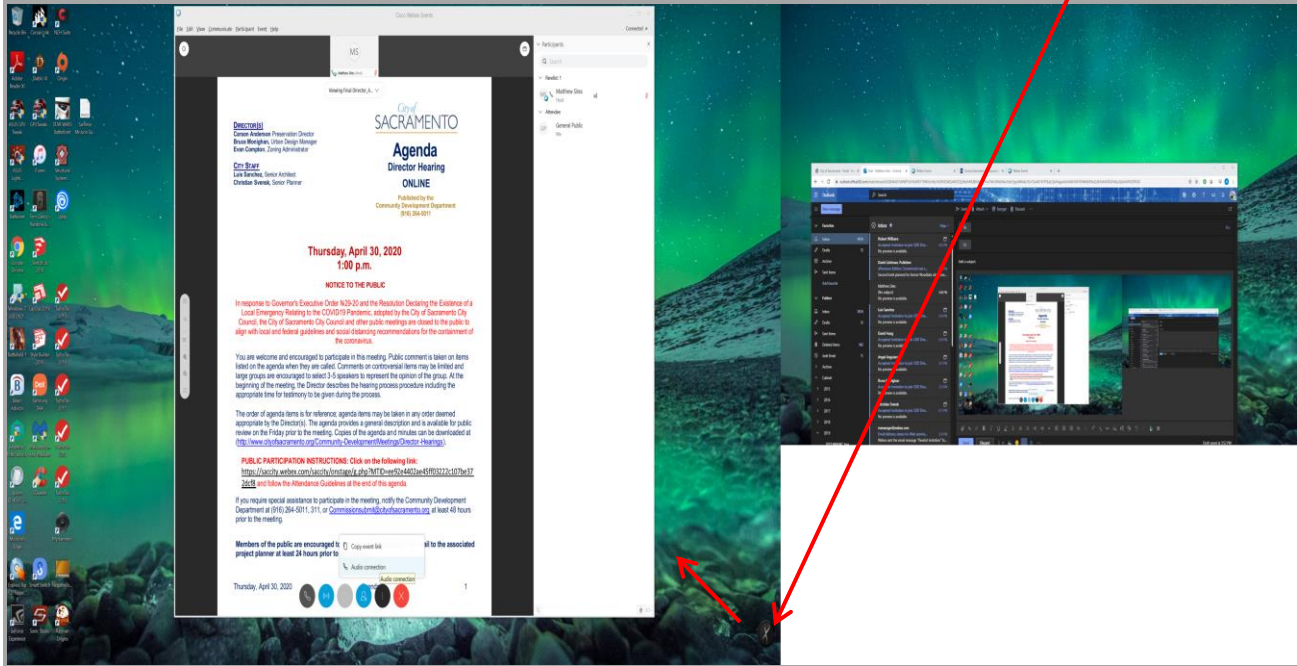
Cisco Webex Events

File Edit View Communicate Participant Event Help

Connected

MS

Viewing Final Director_A...

Participants

Search

Panelist: 1

Matthew Sites
Host

Attendee

General Public
Me

DIRECTOR(S)
Carson Anderson Preservation Director
Bruce Monighan, Urban Design Manager
Evan Compton, Zoning Administrator

CITY STAFF
Luis Sanchez, Senior Architect
Christian Svensk, Senior Planner

City of SACRAMENTO

Agenda
Director Hearing
ONLINE

Published by the
Community Development Department
(916) 264-5011

Thursday, April 30, 2020
1:00 p.m.

NOTICE TO THE PUBLIC

In response to Governor's Executive Order N-29-20 and the Resolution Declaring the Existence of a Local Emergency Relating to the COVID19 Pandemic, adopted by the City of Sacramento City Council, the City of Sacramento City Council and other public meetings are closed to the public to align with local and federal guidelines and social distancing recommendations for the containment of the coronavirus.

You are welcome and encouraged to participate in this meeting. Public comment is taken on items listed on the agenda when they are called. Comments on controversial items may be limited and large groups are encouraged to select 3-5 speakers to represent the opinion of the group. At the beginning of the meeting, the Director describes the hearing process procedure including the appropriate time for testimony to be given during the process.

The order of agenda items is for reference; agenda items may be taken in any order deemed appropriate by the Director(s). The agenda provides a general description and is available for public review on the Friday prior to the meeting. Copies of the agenda and minutes can be downloaded at (http://www.cityofsacramento.org/Community-Development/Meetings/Director-Hearings).

PUBLIC PARTICIPATION INSTRUCTIONS: Click on the following link:
https://saccity.webex.com/saccity/onstage/g.php?MTID=ee92e4402ae45ff03222c107be372dcf8 and follow the Attendance Guidelines at the end of this agenda.

If you require special assistance to participate in the meeting, notify the Community Development Department at (916) 264-5011, 311, or Commissionsubmit@cityofsacramento.org at least 48 hours prior to the meeting.

Members of the public are encouraged t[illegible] il to the associated project planner at least 24 hours prior to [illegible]

Copy event link

Audio connection

Audio connection

Thursday, April 30, 2020

1